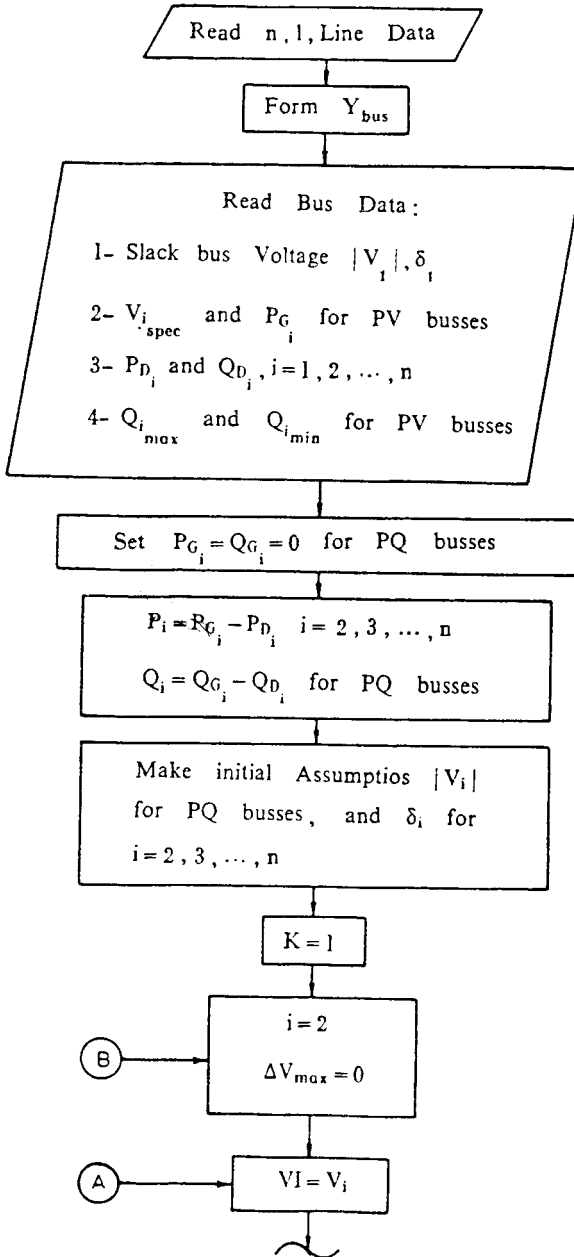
Read n, l, Line Data

Form $Y_{bus}$

Read Bus Data:

1- Slack bus Voltage $|V_1|, \delta_1$

2- $V_{i_{spec}}$ and $P_{G_i}$ for PV busses

3- $P_{D_i}$ and $Q_{D_i}$, $i = 1, 2, \dots, n$

4- $Q_{i_{max}}$ and $Q_{i_{min}}$ for PV busses

Set $P_{G_i} = Q_{G_i} = 0$ for PQ busses

$P_i = P_{G_i} - P_{D_i}$ $i = 2, 3, \dots, n$

$Q_i = Q_{G_i} - Q_{D_i}$ for PQ busses

Make initial Assumptios $|V_i|$ for PQ busses, and $\delta_i$ for $i = 2, 3, \dots, n$

$K = 1$

B

$i = 2$

$\Delta V_{max} = 0$

A

$VI = V_i$